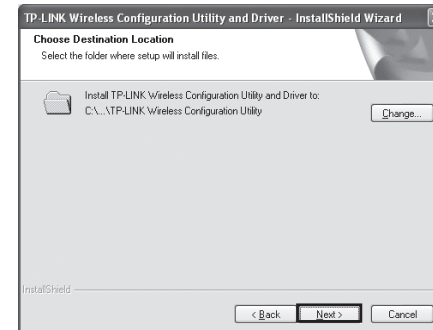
TP-LINK Wireless Configuration Utility and Driver - InstallShield Wizard

Choose Destination Location

Select the folder where setup will install files.

Install TP-LINK Wireless Configuration Utility and Driver to:
C:\...\TP-LINK Wireless Configuration Utility

Change...

InstallShield

< Back

Next >

Cancel